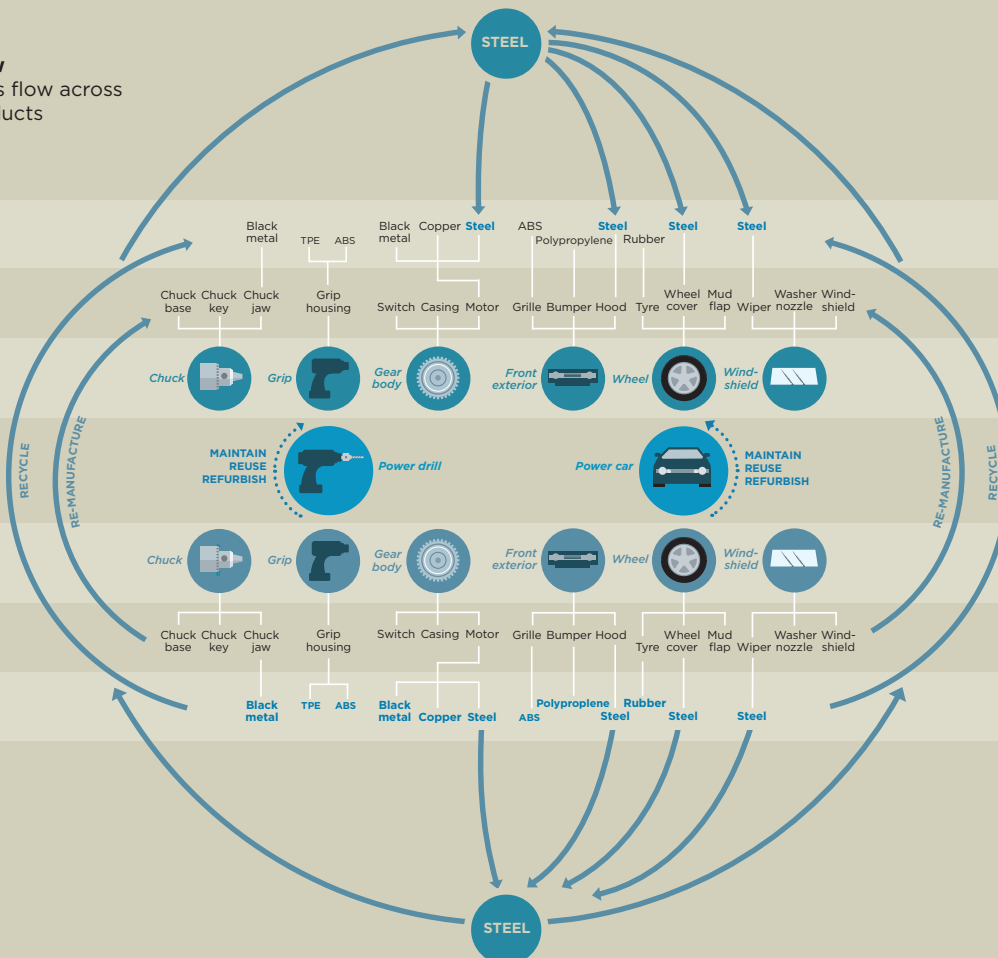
w
s flow across
ucts

STEEL

Black metal
TPE ABS
Black metal Copper Steel
ABS Polypropylene Steel Rubber Steel Steel

Chuck base Chuck key Chuck jaw
Grip housing
Switch Casing Motor
Grille Bumper Hood Tyre Wheel cover Mud flap Wiper Washer nozzle Wind-shield

Chuck Grip Gear body Front exterior Wheel Wind-shield

RECYCLE
RE-MANUFACTURE
MAINTAIN REUSE REFURBISH
Power drill
Power car
MAINTAIN REUSE REFURBISH
RE-MANUFACTURE
RECYCLE

Chuck Grip Gear body Front exterior Wheel Wind-shield

Chuck base Chuck key Chuck jaw
Grip housing
Switch Casing Motor
Grille Bumper Hood Tyre Wheel cover Mud flap Wiper Washer nozzle Wind-shield

Black metal
TPE ABS
Black metal Copper Steel
ABS Polypropylene Steel Rubber Steel Steel

STEEL